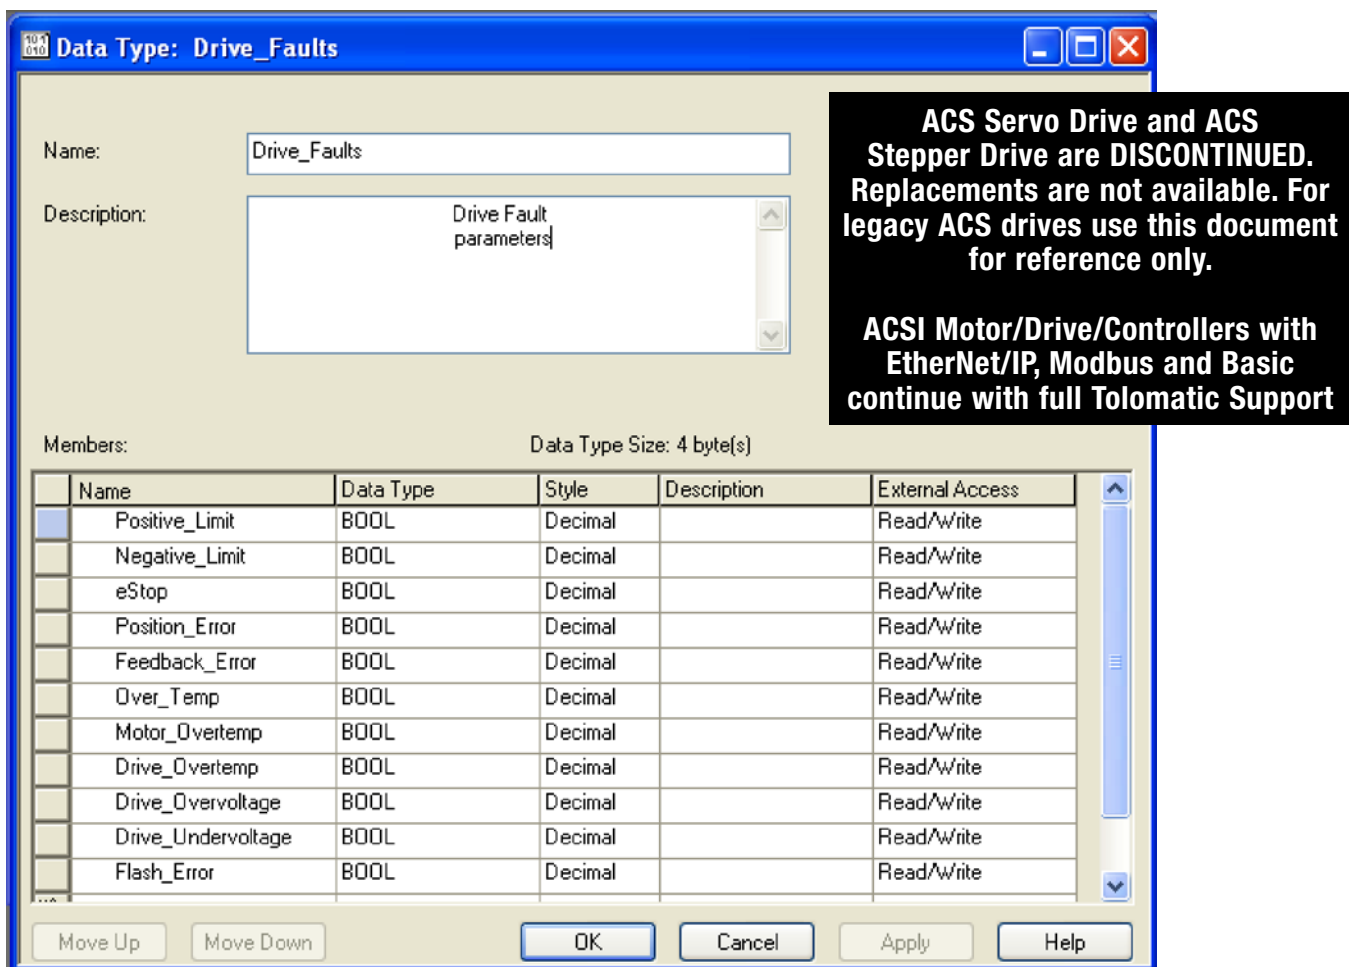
Data Type: Drive_Faults

ACS Servo Drive and ACS Stepper Drive are DISCONTINUED. Replacements are not available. For legacy ACS drives use this document for reference only.

ACSI Motor/Drive/Controllers with EtherNet/IP, Modbus and Basic continue with full Tolomatic Support

Name: Drive_Faults

Description: Drive Fault parameters

Members: Data Type Size: 4 byte(s)

| | Name | Data Type | Style | Description | External Access |
|---|---|---|---|---|---|
| | Positive_Limit | BOOL | Decimal | | Read/Write |
| | Negative_Limit | BOOL | Decimal | | Read/Write |
| | eStop | BOOL | Decimal | | Read/Write |
| | Position_Error | BOOL | Decimal | | Read/Write |
| | Feedback_Error | BOOL | Decimal | | Read/Write |
| | Over_Temp | BOOL | Decimal | | Read/Write |
| | Motor_Overtemp | BOOL | Decimal | | Read/Write |
| | Drive_Overtemp | BOOL | Decimal | | Read/Write |
| | Drive_Overvoltage | BOOL | Decimal | | Read/Write |
| | Drive_Undervoltage | BOOL | Decimal | | Read/Write |
| | Flash_Error | BOOL | Decimal | | Read/Write |

Move Up Move Down OK Cancel Apply Help